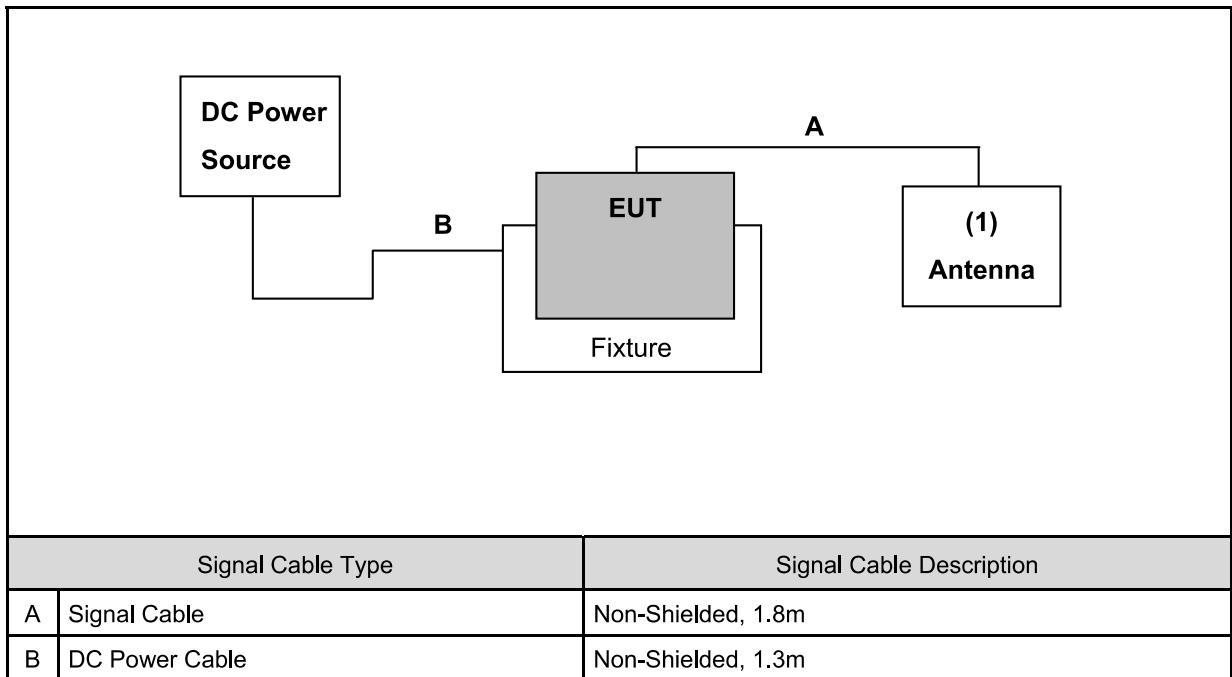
DC Power Source

A

EUT

B

(1) Antenna

Fixture

| | Signal Cable Type | Signal Cable Description |
|---|---|---|
| A | Signal Cable | Non-Shielded, 1.8m |
| B | DC Power Cable | Non-Shielded, 1.3m |